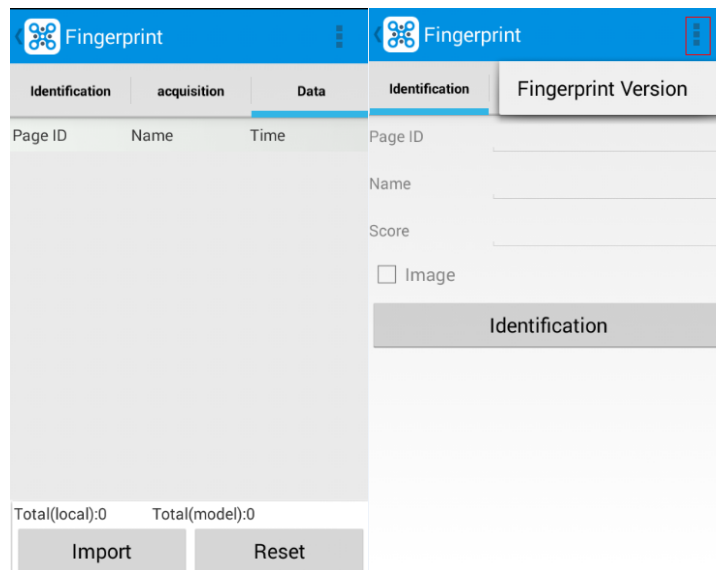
Fingerprint

Identification | acquisition | Data

Page ID Name Time

Total(local):0 Total(model):0

Import Reset

Fingerprint

Identification

Fingerprint Version

Page ID

Name

Score

Image

Identification